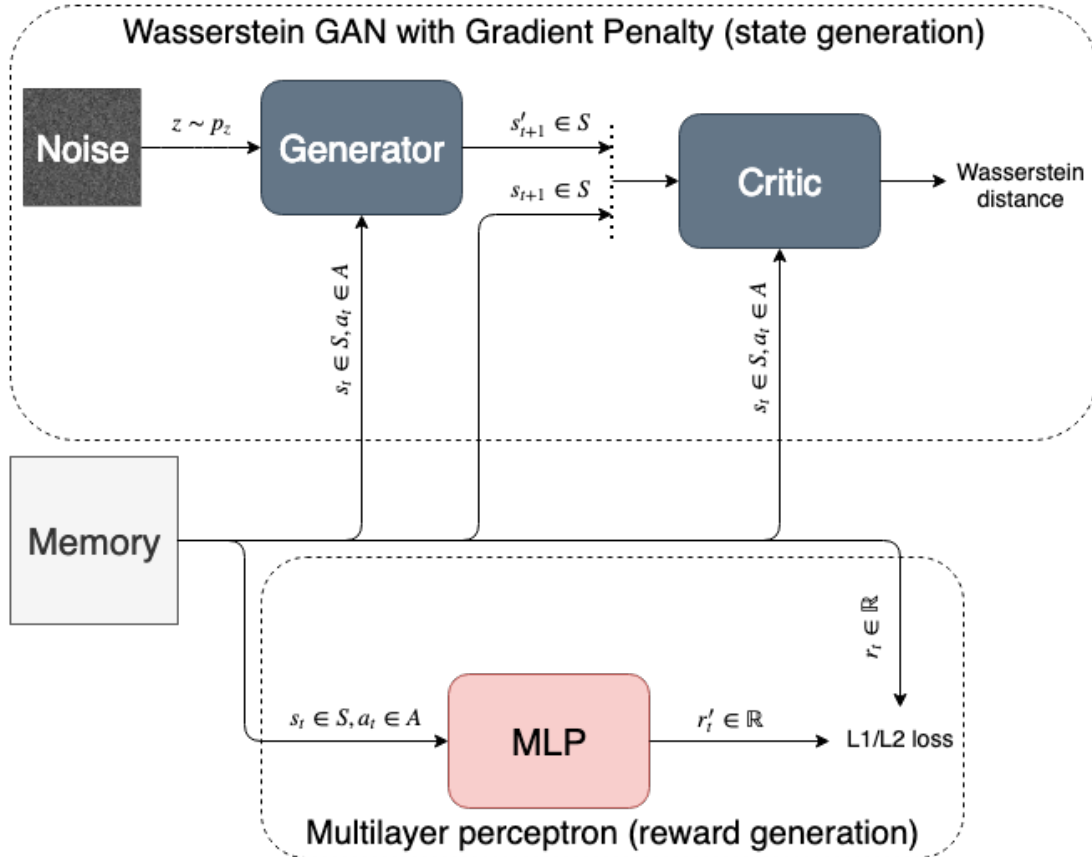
Wasserstein GAN with Gradient Penalty (state generation)

Noise

$z \sim p_z$

Generator

$s'_{t+1} \in S$

$s_{t+1} \in S$

Critic

Wasserstein distance

$s_t \in S, a_t \in A$

$s_t \in S, a_t \in A$

Memory

$r_t \in \mathbb{R}$

$s_t \in S, a_t \in A$

MLP

$r'_t \in \mathbb{R}$

L1/L2 loss

Multilayer perceptron (reward generation)